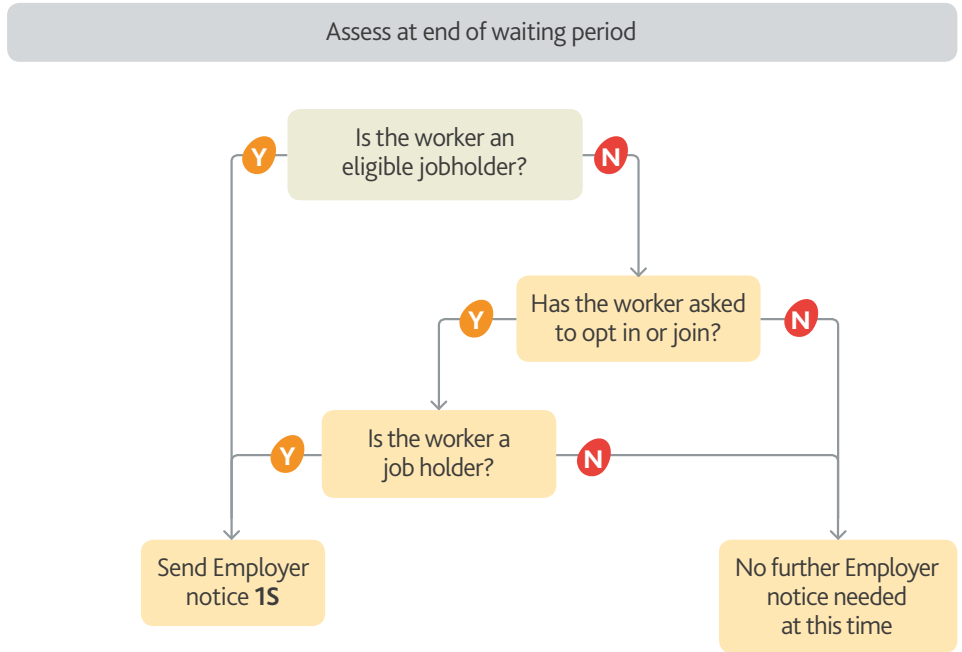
Assess at end of waiting period

Is the worker an eligible jobholder?

Y

N

Has the worker asked to opt in or join?

Y

N

Is the worker a job holder?

Y

N

Send Employer notice **1S**

No further Employer notice needed at this time